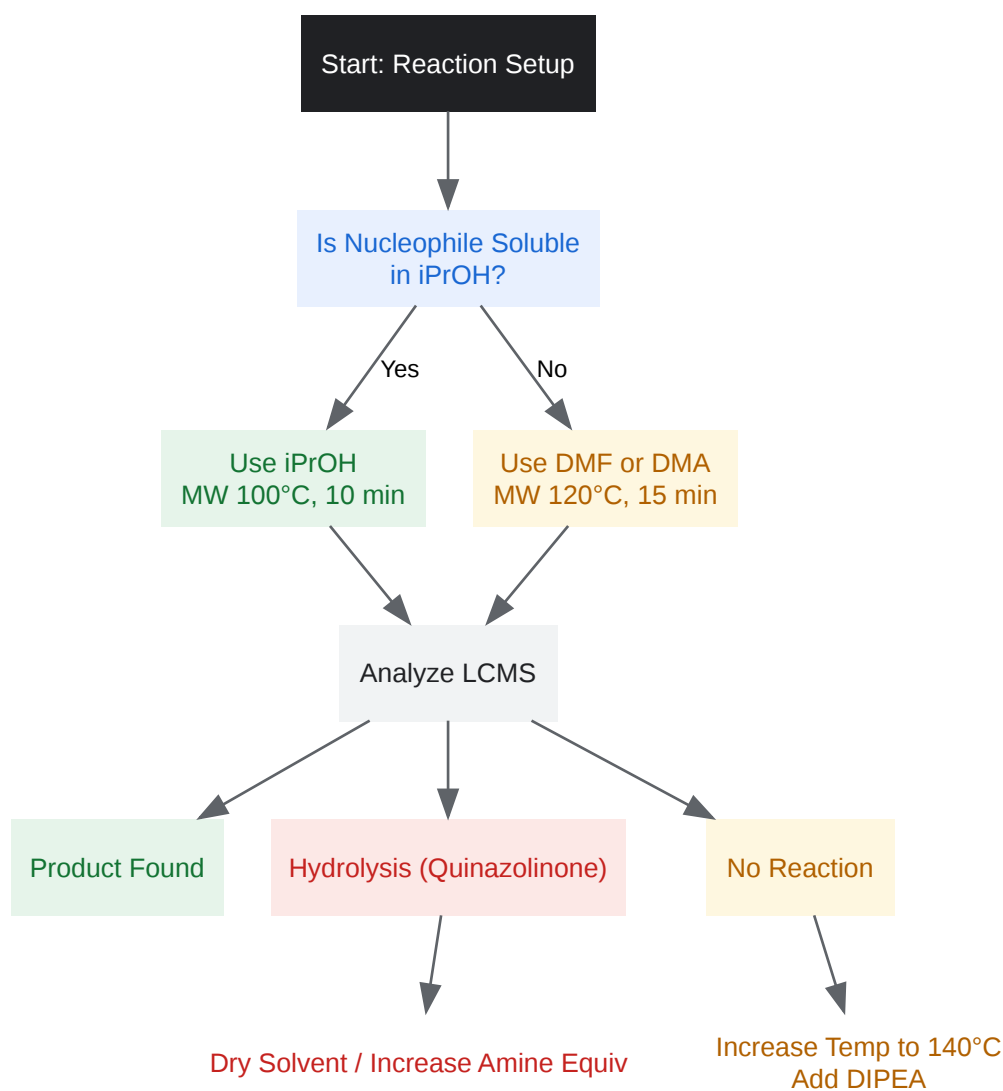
Start: Reaction Setup

Is Nucleophile Soluble in iPrOH?

Yes

No

Use iPrOH
MW 100°C, 10 min

Use DMF or DMA
MW 120°C, 15 min

Analyze LCMS

Product Found

Hydrolysis (Quinazolinone)

No Reaction

Dry Solvent / Increase Amine Equiv

Increase Temp to 140°C
Add DIPEA